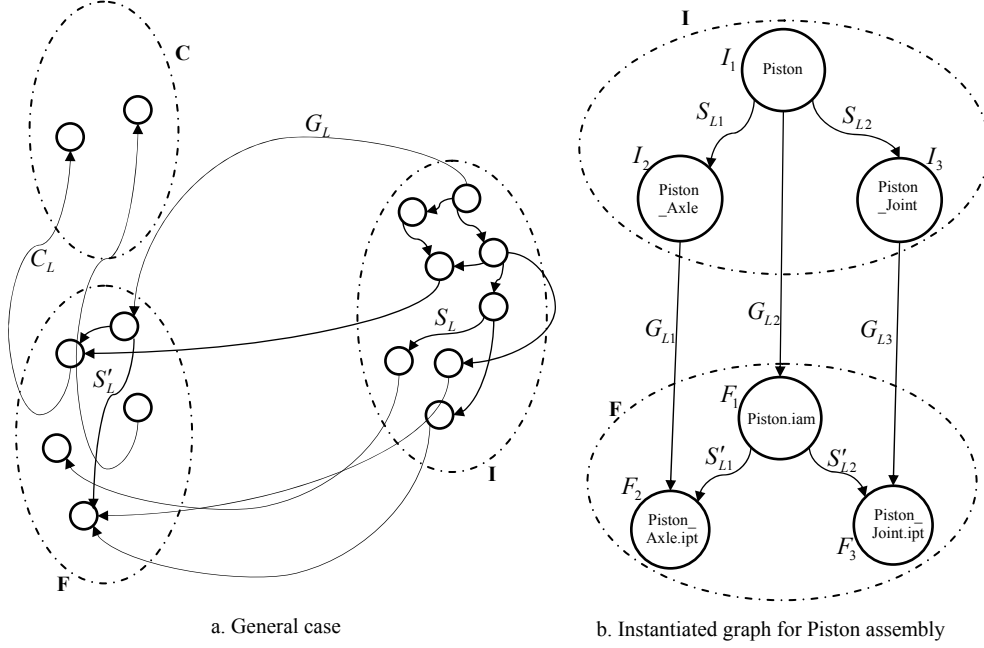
C

$G_L$

$C_L$

$S_L$

$S'_L$

I

F

a. General case

I

$I_1$ Piston

$S_{L1}$

$S_{L2}$

$I_2$ Piston _Axle

$I_3$ Piston _Joint

$G_{L1}$

$G_{L2}$

$G_{L3}$

F

$F_1$ Piston.iam

$S'_{L1}$

$S'_{L2}$

$F_2$ Piston_ Axle.ipt

Piston_ Joint.ipt $F_3$

b. Instantiated graph for Piston assembly